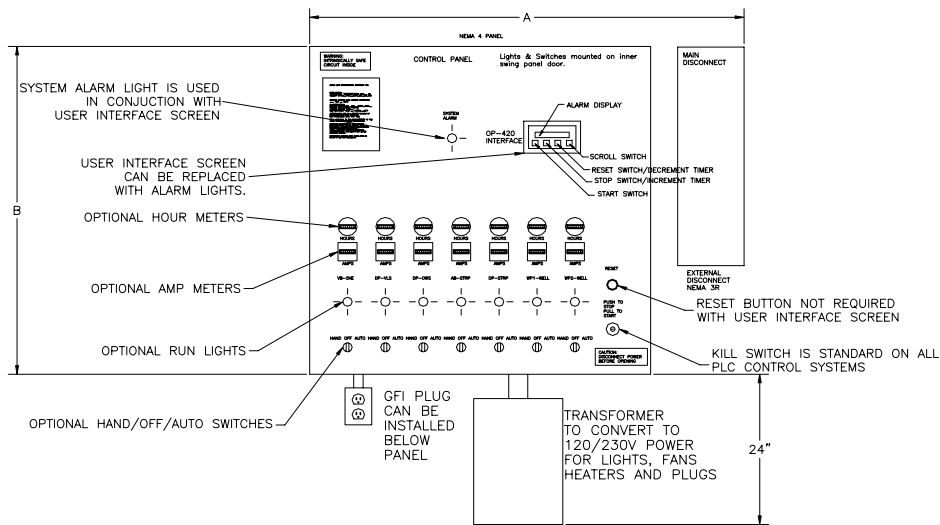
A

NEMA 4 PANEL

B

WARNING: INTRINSICALLY SAFE CIRCUIT INSIDE

CONTROL PANEL

Lights & Switches mounted on inner swing panel door.

MAIN DISCONNECT

SYSTEM ALARM LIGHT IS USED IN CONJUCTION WITH USER INTERFACE SCREEN

SYSTEM ALARM

ALARM DISPLAY

OP-420 INTERFACE

USER INTERFACE SCREEN CAN BE REPLACED WITH ALARM LIGHTS.

SCROLL SWITCH

RESET SWITCH/DECREMENT TIMER

STOP SWITCH/INCREMENT TIMER

START SWITCH

OPTIONAL HOUR METERS

HOURS HOURS HOURS HOURS HOURS HOURS HOURS

AMPS AMPS AMPS AMPS AMPS AMPS AMPS

OPTIONAL AMP METERS

VB-SVE DF-VLS DP-OWS AB-STRP DF-STRP WP1-WELL WP2-WELL

RESET

EXTERNAL DISCONNECT NEMA 3R

PUSH TO STOP PULL TO START

RESET BUTTON NOT REQUIRED WITH USER INTERFACE SCREEN

OPTIONAL RUN LIGHTS

HAND OFF AUTO HAND OFF AUTO HAND OFF AUTO HAND OFF AUTO HAND OFF AUTO HAND OFF AUTO HAND OFF AUTO

CAUTION: DISCONNECT POWER BEFORE OPENING

KILL SWITCH IS STANDARD ON ALL PLC CONTROL SYSTEMS

GFI PLUG CAN BE INSTALLED BELOW PANEL

OPTIONAL HAND/OFF/AUTO SWITCHES

TRANSFORMER TO CONVERT TO 120/230V POWER FOR LIGHTS, FANS HEATERS AND PLUGS

24"